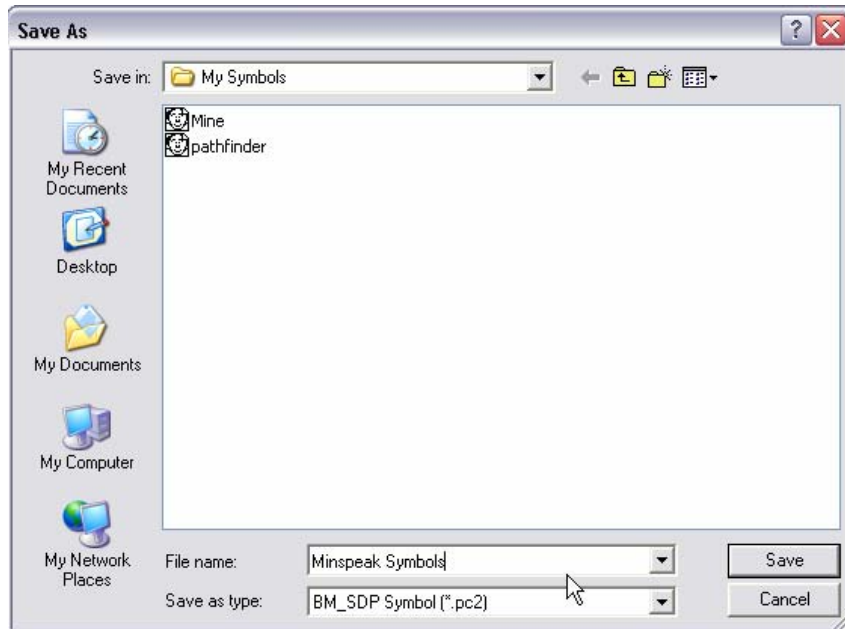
Save As

Save in: My Symbols

Mine
pathfinder

My Recent Documents

Desktop

My Documents

My Computer

My Network Places

File name: Minspeak Symbols

Save as type: BM_SDP Symbol (*.pc2)

Save

Cancel